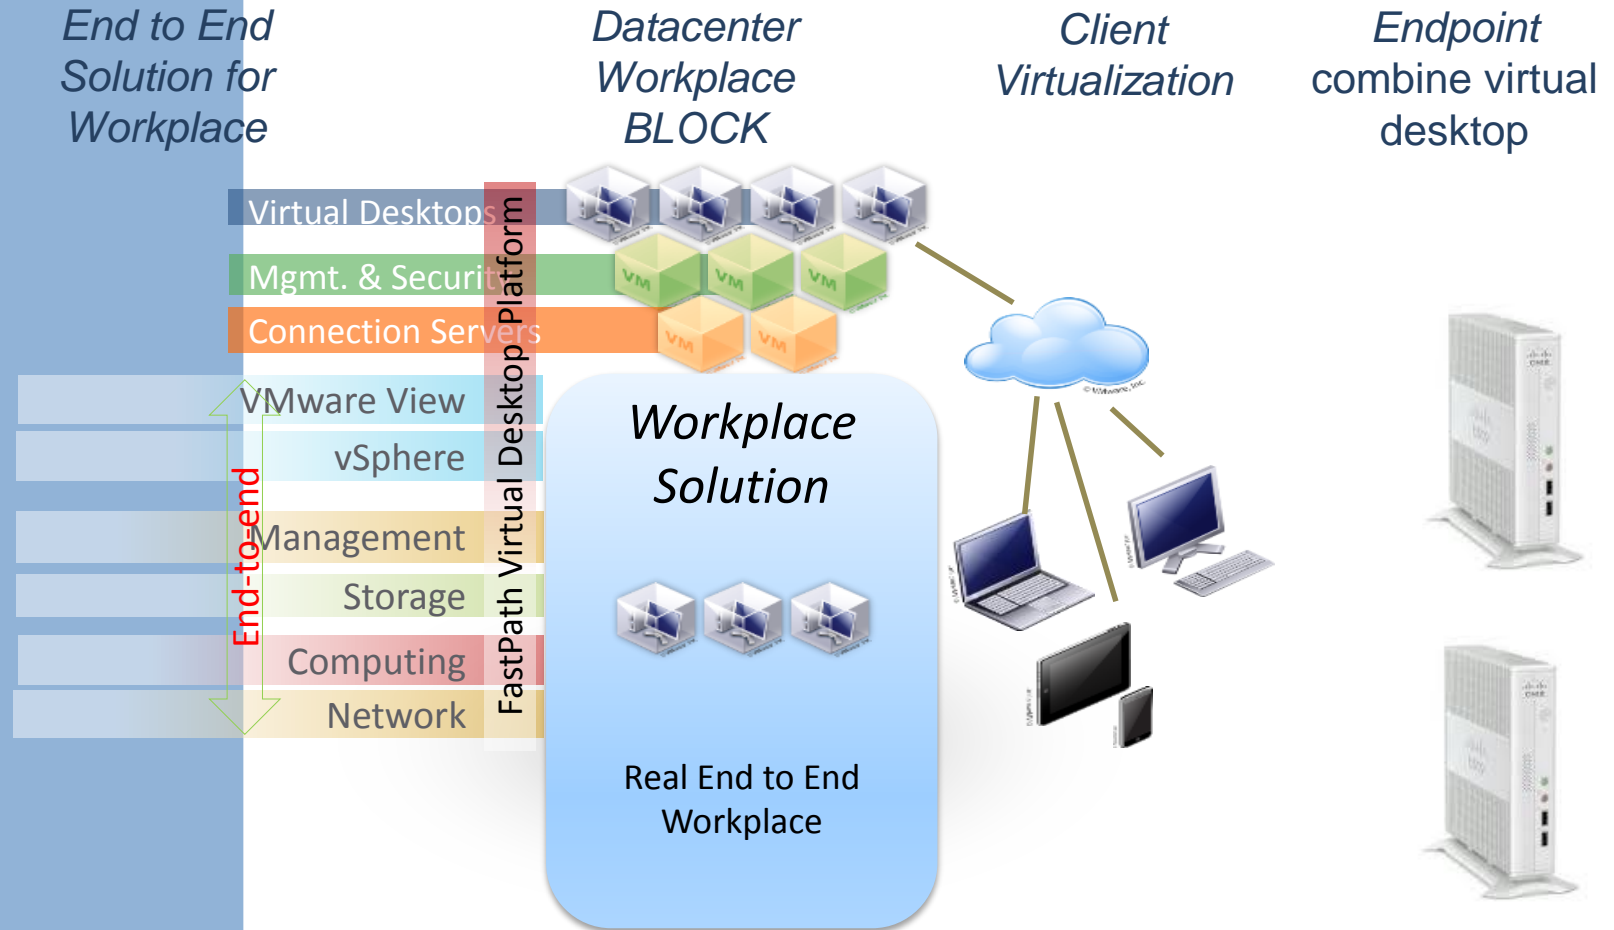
End to End Solution for Workplace

Datacenter Workplace BLOCK

Client Virtualization

Endpoint combine virtual desktop

Virtual Desktops

Mgmt. & Security

Connection Servers

VM

VM

VM

VM

VM

VMware View

vSphere

Management

Storage

Computing

Network

End-to-end

FastPath Virtual Desktop Platform

Workplace Solution

Real End to End Workplace